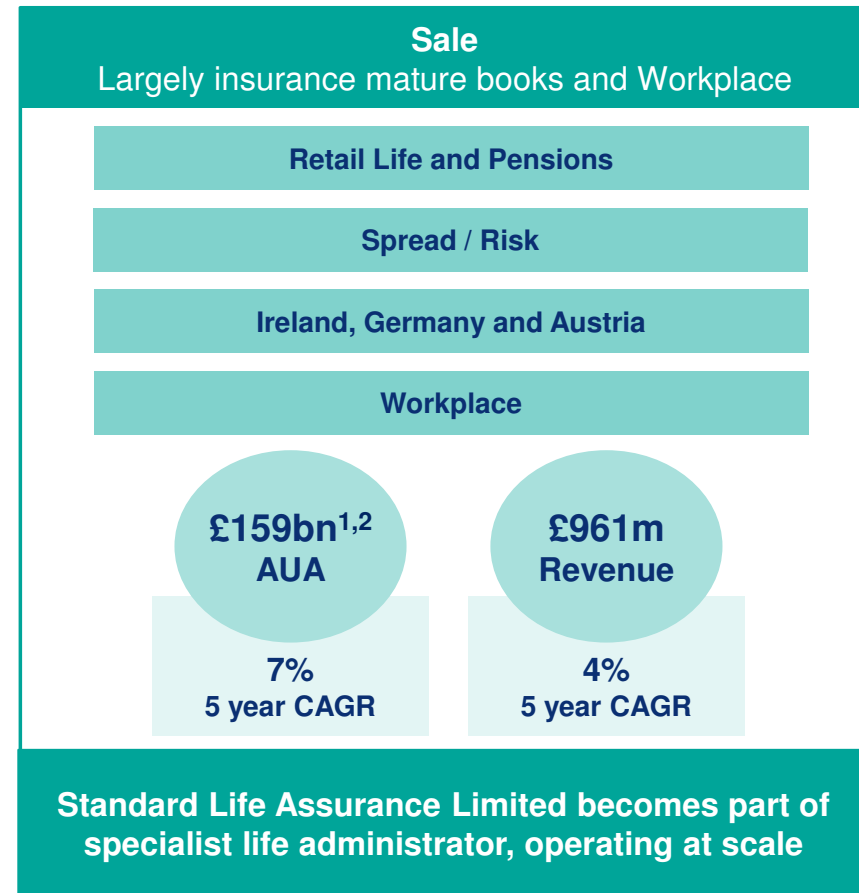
**Sale**
Largely insurance mature books and Workplace

Retail Life and Pensions

Spread / Risk

Ireland, Germany and Austria

Workplace

£159bn$^{1,2}$
AUA

7%
5 year CAGR

£961m
Revenue

4%
5 year CAGR

Standard Life Assurance Limited becomes part of specialist life administrator, operating at scale